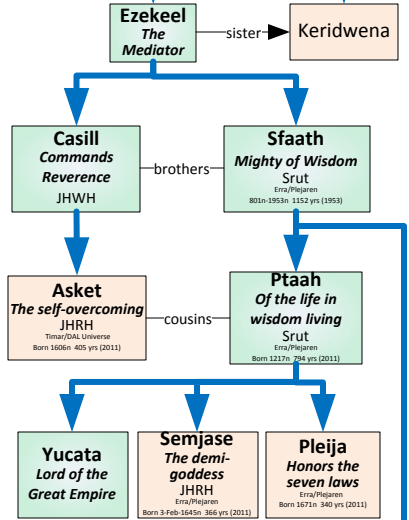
Ezekeel
The Mediator

sister

Keridwena

Casill
Commands Reverence
JHWH

brothers

Sfaath
Mighty of Wisdom
Srut
Erra/Plejaren
801n-1953n 1152 yrs (1953)

Asket
The self-overcoming
JHRH
Timar/DAL Universe
Born 1606n 405 yrs (2011)

cousins

Ptaah
Of the life in wisdom living
Srut
Erra/Plejaren
Born 1217n 794 yrs (2011)

Yucata
Lord of the Great Empire

Semjase
The demi-goddess
JHRH
Erra/Plejaren
Born 3-Feb-1645n 366 yrs (2011)

Pleija
Honors the seven laws
Erra/Plejaren
Born 1671n 340 yrs (2011)